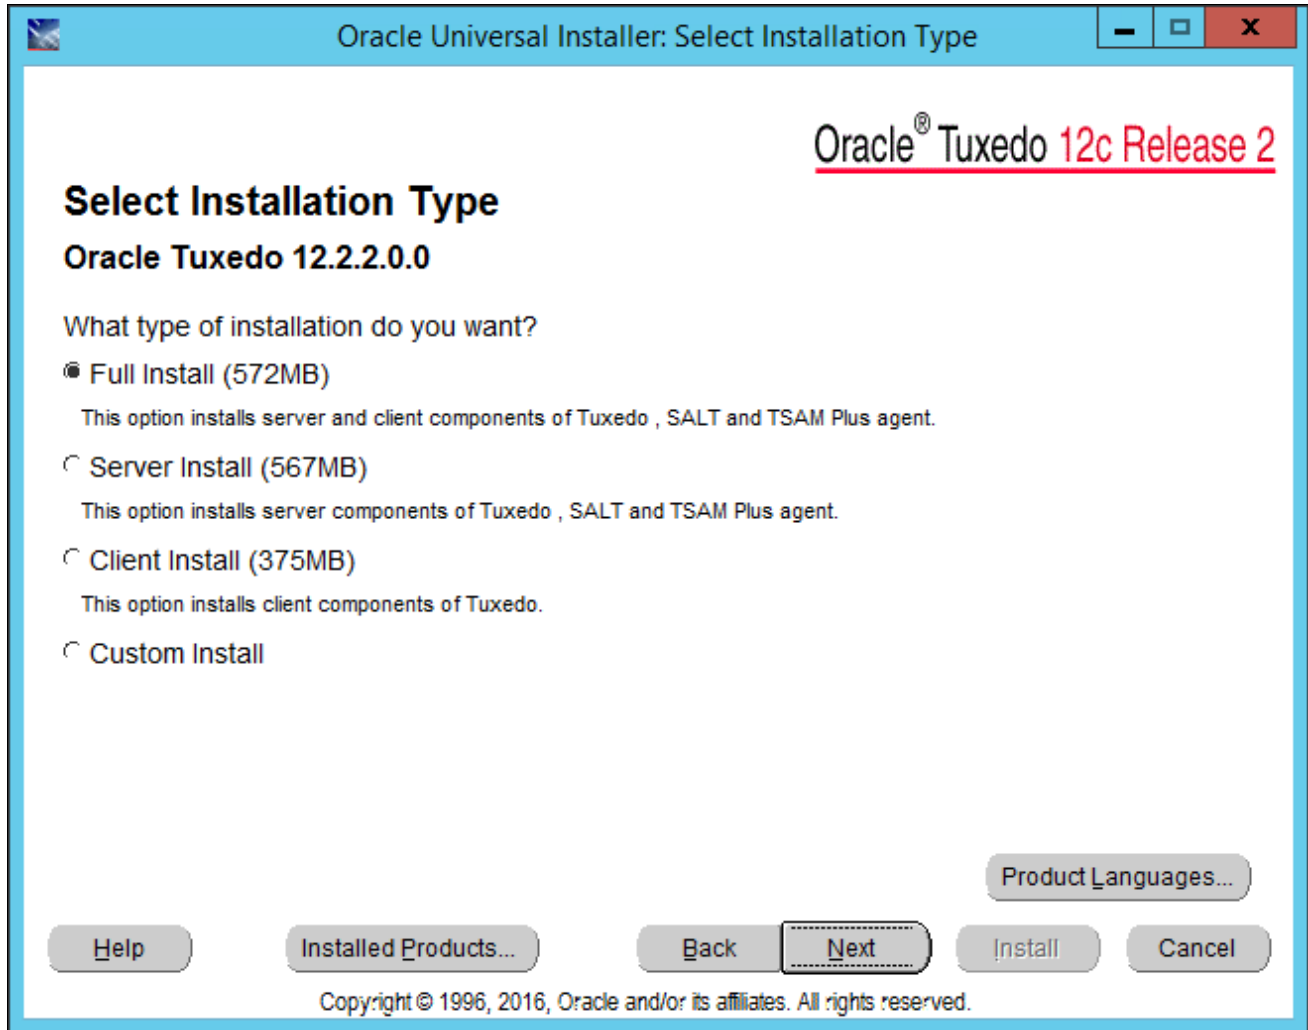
Oracle Universal Installer: Select Installation Type

Oracle® Tuxedo 12c Release 2

Select Installation Type

Oracle Tuxedo 12.2.2.0.0

What type of installation do you want?

Full Install (572MB)

This option installs server and client components of Tuxedo , SALT and TSAM Plus agent.

Server Install (567MB)

This option installs server components of Tuxedo , SALT and TSAM Plus agent.

Client Install (375MB)

This option installs client components of Tuxedo.

Custom Install

Product Languages...

Help

Installed Products...

Back

Next

Install

Cancel

Copyright © 1996, 2016, Oracle and/or its affiliates. All rights reserved.